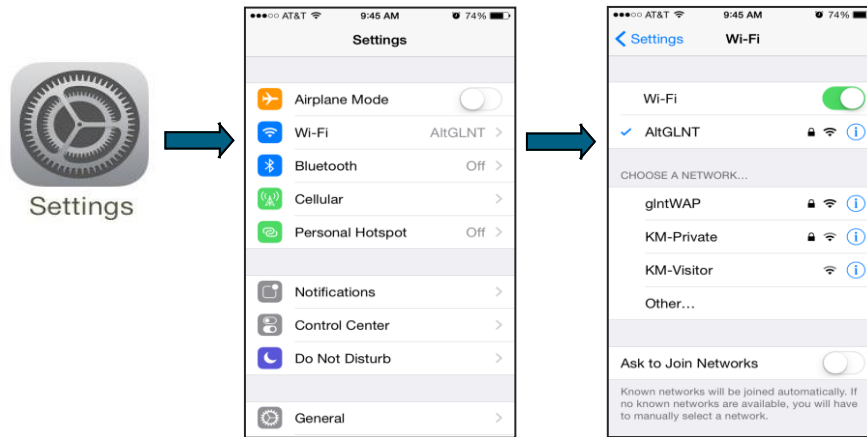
Settings

●●●○○ AT&T 9:45 AM 74%

Settings

Airplane Mode

Wi-Fi AltGLNT

Bluetooth Off

Cellular

Personal Hotspot Off

Notifications

Control Center

Do Not Disturb

General

●●●○○ AT&T 9:45 AM 74%

Settings Wi-Fi

Wi-Fi

AltGLNT

CHOOSE A NETWORK...

glntWAP

KM-Private

KM-Visitor

Other...

Ask to Join Networks

Known networks will be joined automatically. If no known networks are available, you will have to manually select a network.